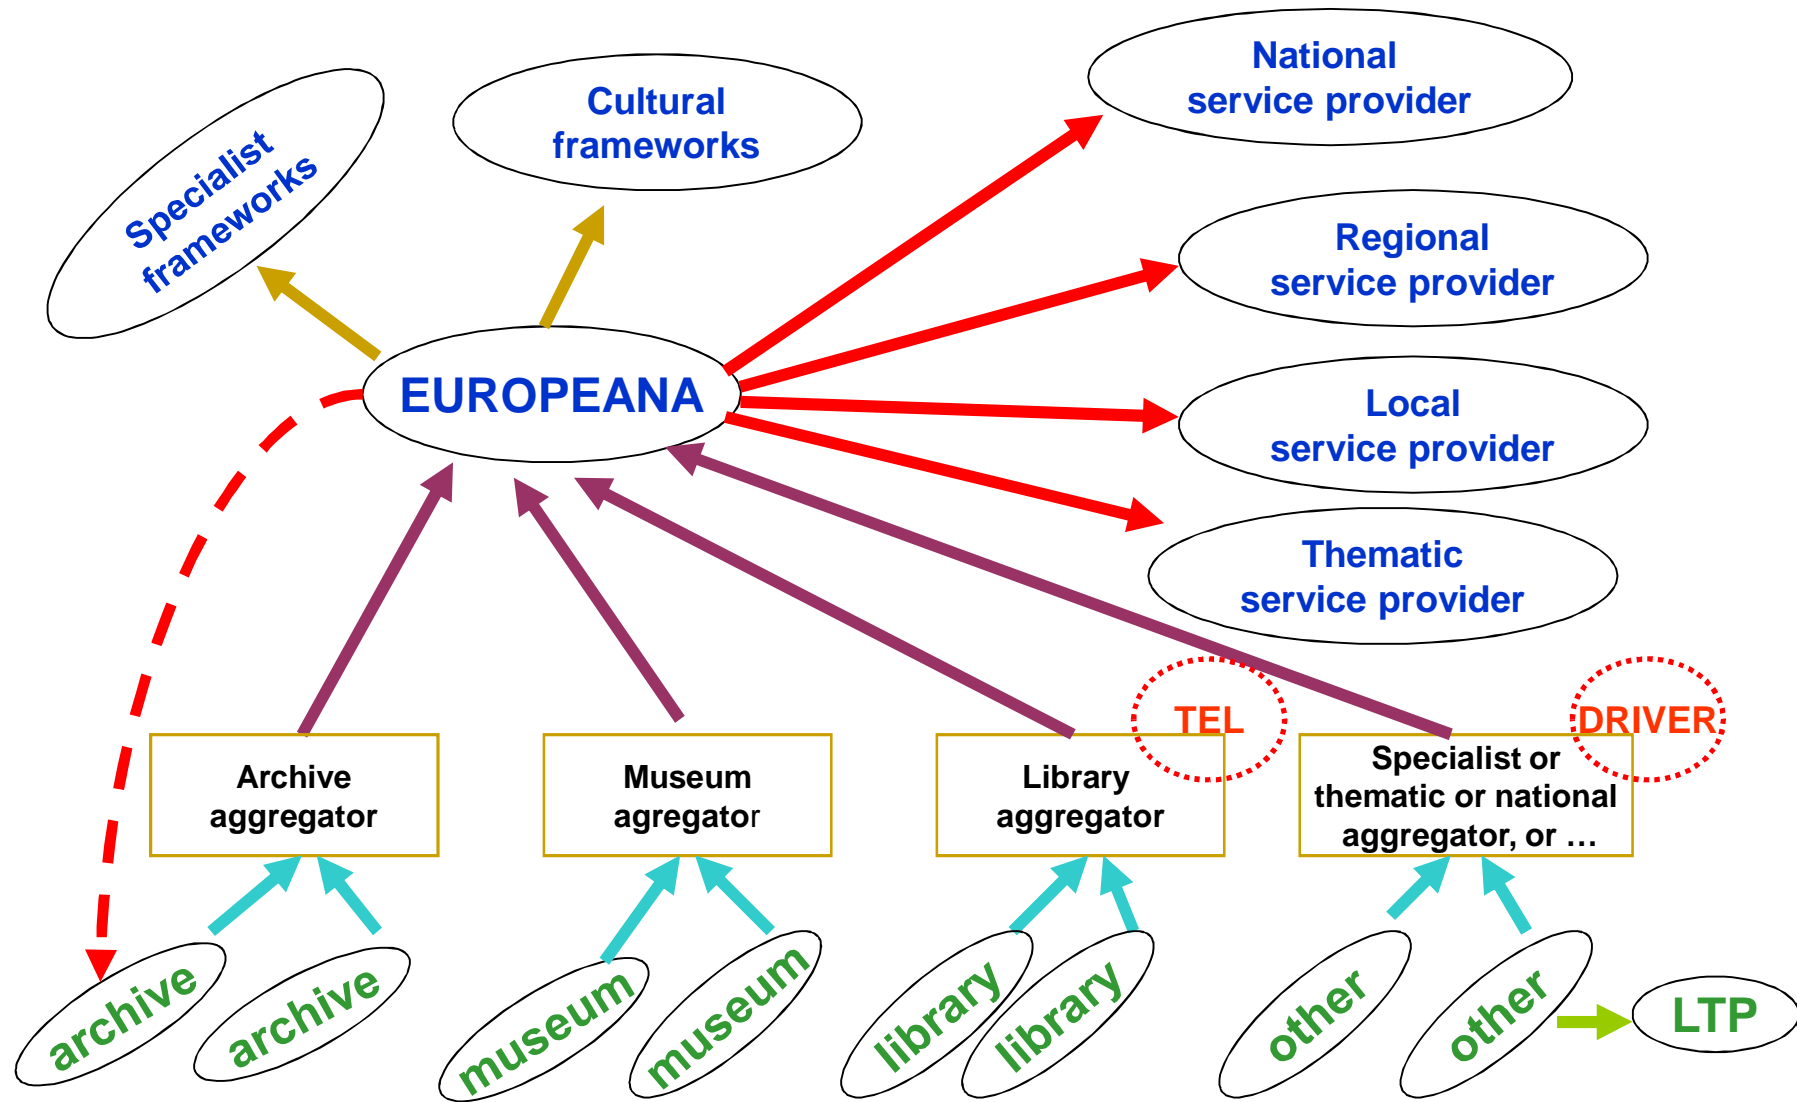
Specialist frameworks

Cultural frameworks

National service provider

Regional service provider

Local service provider

Thematic service provider

EUROPEANA

TEL

DRIVER

Archive aggregator

Museum agregator

Library aggregator

Specialist or thematic or national aggregator, or …

archive

archive

museum

museum

library

library

other

other

LTP